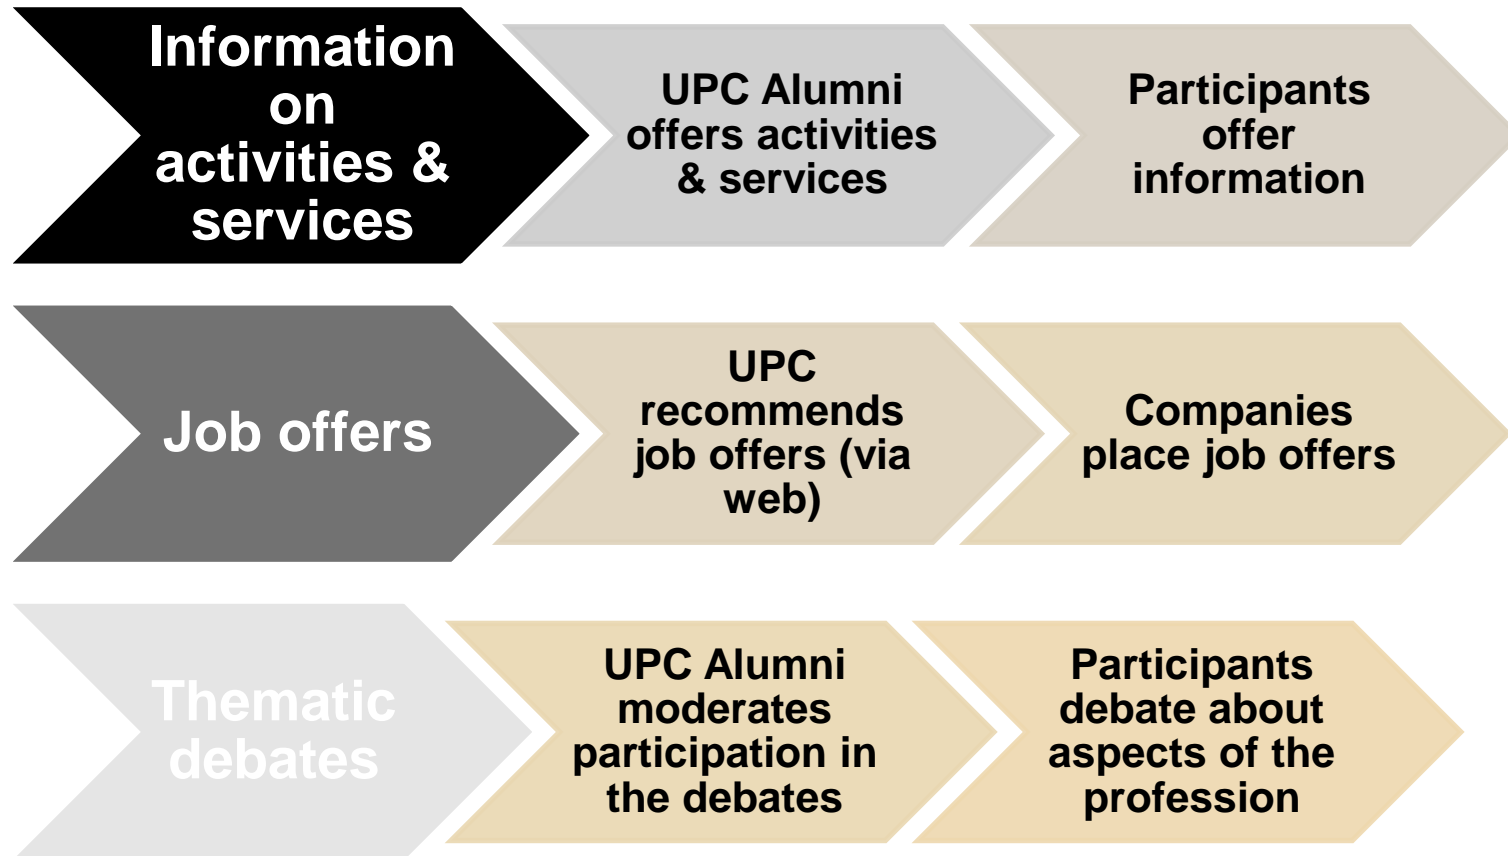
Information on activities & services

UPC Alumni offers activities & services

Participants offer information

Job offers

UPC recommends job offers (via web)

Companies place job offers

Thematic debates

UPC Alumni moderates participation in the debates

Participants debate about aspects of the profession